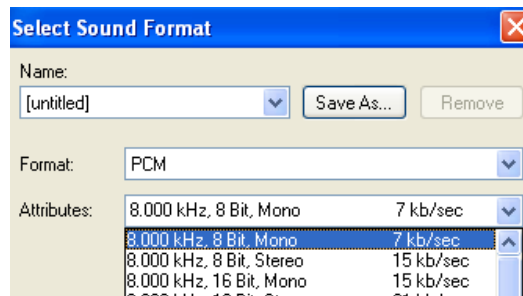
Select Sound Format

Name:

[untitled]

Save As...

Remove

Format: PCM

Attributes: 8.000 kHz, 8 Bit, Mono 7 kb/sec

8.000 kHz, 8 Bit, Mono 7 kb/sec
8.000 kHz, 8 Bit, Stereo 15 kb/sec
8.000 kHz, 16 Bit, Mono 15 kb/sec
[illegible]